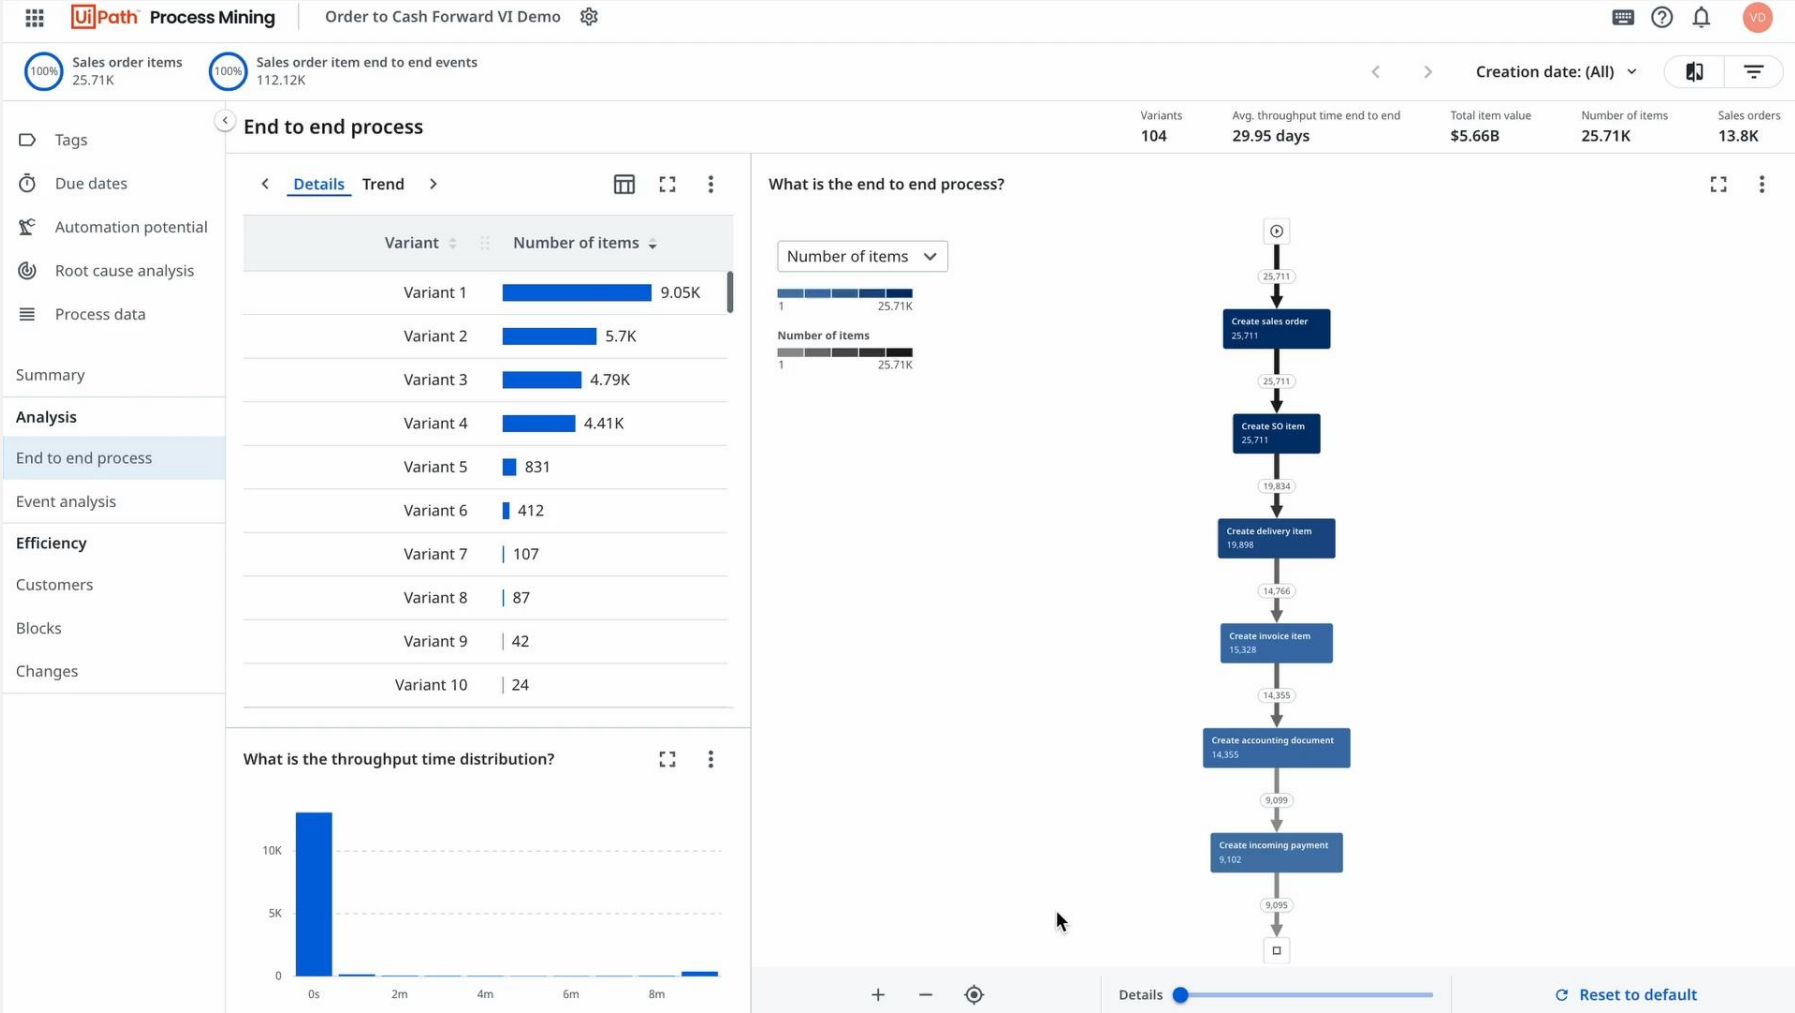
UiPath Process Mining | Order to Cash Forward VI Demo

VD

100% Sales order items 25.71K

100% Sales order item end to end events 112.12K

Creation date: (All)

Tags
Due dates
Automation potential
Root cause analysis
Process data

Summary
Analysis
End to end process
Event analysis
Efficiency
Customers
Blocks
Changes

End to end process

| Variants | Avg. throughput time end to end | Total item value | Number of items | Sales orders |
|---|---|---|---|---|
| 104 | 29.95 days | \$5.66B | 25.71K | 13.8K |

Details Trend

| Variant | Number of items |
|---|---|
| Variant 1 | 9.05K |
| Variant 2 | 5.7K |
| Variant 3 | 4.79K |
| Variant 4 | 4.41K |
| Variant 5 | 831 |
| Variant 6 | 412 |
| Variant 7 | 107 |
| Variant 8 | 87 |
| Variant 9 | 42 |
| Variant 10 | 24 |

What is the throughput time distribution?

10K
5K
0
0s 2m 4m 6m 8m

What is the end to end process?

Number of items

1 25.71K

Number of items

1 25.71K

25,711
Create sales order 25,711
25,711
Create SO item 25,711
19,834
Create delivery item 19,898
14,766
Create invoice item 15,328
14,355
Create accounting document 14,355
9,099
Create incoming payment 9,102
9,095

Details

Reset to default